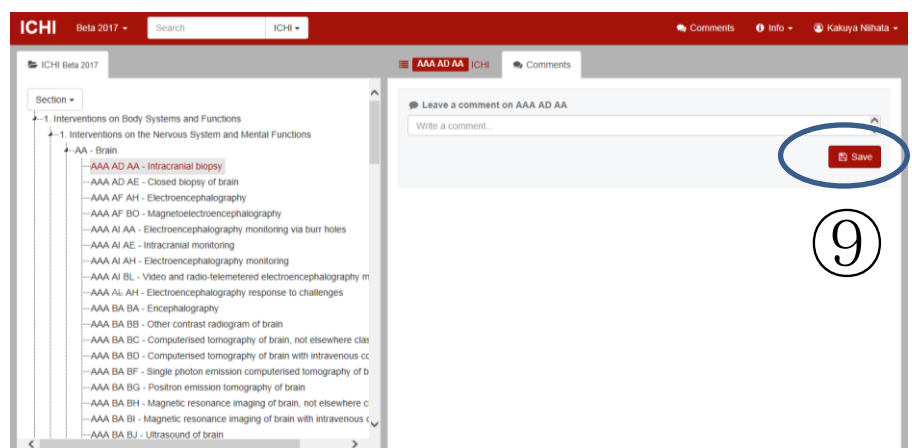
ICHI Beta 2017 Search ICHI Comments Info Kakuya Niihata

ICHI Beta 2017

Section

1. Interventions on Body Systems and Functions
1. Interventions on the Nervous System and Mental Functions
AA - Brain
AAA AD AA - Intracranial biopsy
AAA AD AE - Closed biopsy of brain
AAA AF AH - Electroencephalography
AAA AF BO - Magnetoelectroencephalography
AAA AI AA - Electroencephalography monitoring via burr holes
AAA AI AE - Intracranial monitoring
AAA AI AH - Electroencephalography monitoring
AAA AI BL - Video and radio-telemetered electroencephalography m
AAA AL AH - Electroencephalography response to challenges
AAA BA BA - Encephalography
AAA BA BB - Other contrast radiogram of brain
AAA BA BC - Computerised tomography of brain, not elsewhere clas
AAA BA BD - Computerised tomography of brain with intravenous co
AAA BA BF - Single photon emission computerised tomography of b
AAA BA BG - Positron emission tomography of brain
AAA BA BH - Magnetic resonance imaging of brain, not elsewhere c
AAA BA BI - Magnetic resonance imaging of brain with intravenous c
AAA BA BJ - Ultrasound of brain

AAA AD AA ICHI Comments

Leave a comment on AAA AD AA
Write a comment...
Save

⑨